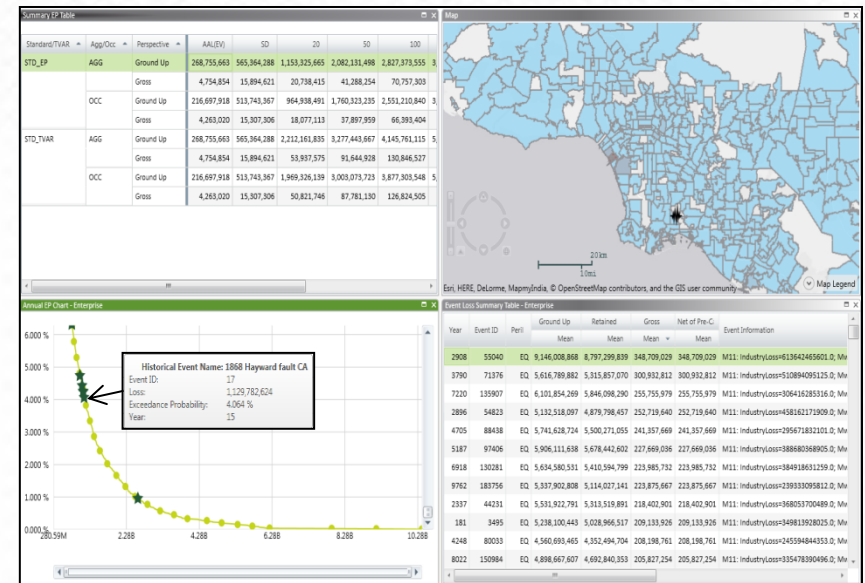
Summary EP Table

| Standard/TVAR | Agg/Occ | Perspective | AAL(EV) | SD | 20 | 50 | 100 |
|---|---|---|---|---|---|---|---|
| STD_EP | AGG | Ground Up | 268,755,663 | 565,364,288 | 1,153,325,665 | 2,082,131,498 | 2,827,373,555 |
| | | Gross | 4,754,854 | 15,894,621 | 20,738,415 | 41,288,254 | 70,757,303 |
| | OCC | Ground Up | 216,697,918 | 513,743,367 | 964,938,491 | 1,760,323,235 | 2,551,210,840 |
| | | Gross | 4,263,020 | 15,307,306 | 18,077,113 | 37,897,959 | 66,393,404 |
| STD_TVAR | AGG | Ground Up | 268,755,663 | 565,364,288 | 2,212,161,835 | 3,277,443,667 | 4,145,761,115 |
| | | Gross | 4,754,854 | 15,894,621 | 53,937,575 | 91,644,928 | 130,846,527 |
| | OCC | Ground Up | 216,697,918 | 513,743,367 | 1,969,326,139 | 3,003,073,723 | 3,877,303,548 |
| | | Gross | 4,263,020 | 15,307,306 | 50,821,746 | 87,781,130 | 126,824,505 |

Map

20km
10mi
Esri, HERE, DeLorme, MapmyIndia, © OpenStreetMap contributors, and the GIS user community
Map Legend

Annual EP Chart - Enterprise

6.000 %
5.000 %
4.000 %
3.000 %
2.000 %
1.000 %
0.000 %
280.59M
2.28B
4.28B
6.28B
8.28B
10.28B

Historical Event Name: 1868 Hayward fault CA
Event ID: 17
Loss: 1,129,782,624
Exceedance Probability: 4.064 %
Year: 15

Event Loss Summary Table - Enterprise

| Year | Event ID | Peril | Ground Up Mean | Retained Mean | Gross Mean | Net of Pre-C. Mean | Event Information |
|---|---|---|---|---|---|---|---|
| 2908 | 55040 | EQ | 9,146,008,868 | 8,797,299,839 | 348,709,029 | 348,709,029 | M11: IndustryLoss=613642465601.0; Mw |
| 3790 | 71376 | EQ | 5,616,789,882 | 5,315,857,070 | 300,932,812 | 300,932,812 | M11: IndustryLoss=510894095125.0; Mw |
| 7220 | 135907 | EQ | 6,101,854,269 | 5,846,098,290 | 255,755,979 | 255,755,979 | M11: IndustryLoss=306416285316.0; Mw |
| 2896 | 54823 | EQ | 5,132,518,097 | 4,879,798,457 | 252,719,640 | 252,719,640 | M11: IndustryLoss=458162171909.0; Mw |
| 4705 | 88438 | EQ | 5,741,628,724 | 5,500,271,055 | 241,357,669 | 241,357,669 | M11: IndustryLoss=295671832101.0; Mw |
| 5010 | 97406 | EQ | 5,906,111,638 | 5,678,442,602 | 227,669,036 | 227,669,036 | M11: IndustryLoss=388680368905.0; Mw |
| 6918 | 130281 | EQ | 5,634,580,531 | 5,410,594,799 | 223,985,732 | 223,985,732 | M11: IndustryLoss=384918631259.0; Mw |
| 9762 | 183756 | EQ | 5,337,902,808 | 5,114,027,141 | 223,875,667 | 223,875,667 | M11: IndustryLoss=239333095812.0; Mw |
| 2337 | 44231 | EQ | 5,531,922,791 | 5,313,519,891 | 218,402,901 | 218,402,901 | M11: IndustryLoss=368053700489.0; Mw |
| 181 | 3495 | EQ | 5,238,100,443 | 5,028,966,517 | 209,133,926 | 209,133,926 | M11: IndustryLoss=349813928025.0; Mw |
| 4248 | 80033 | EQ | 4,560,693,465 | 4,352,494,704 | 208,198,761 | 208,198,761 | M11: IndustryLoss=245594844353.0; Mw |
| 8022 | 150984 | EQ | 4,898,667,607 | 4,692,840,353 | 205,827,254 | 205,827,254 | M11: IndustryLoss=335478390496.0; Mw |